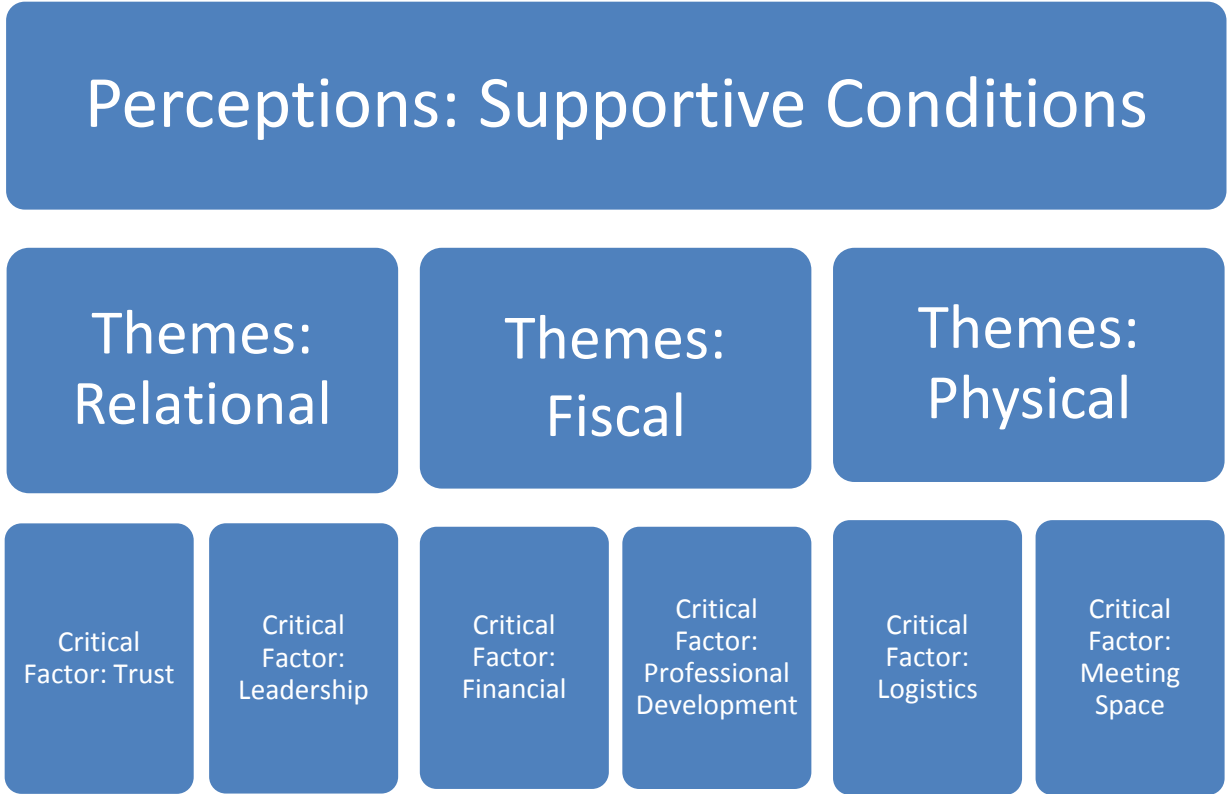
Perceptions: Supportive Conditions

Themes: Relational

Themes: Fiscal

Themes: Physical

Critical Factor: Trust

Critical Factor: Leadership

Critical Factor: Financial

Critical Factor: Professional Development

Critical Factor: Logistics

Critical Factor: Meeting Space